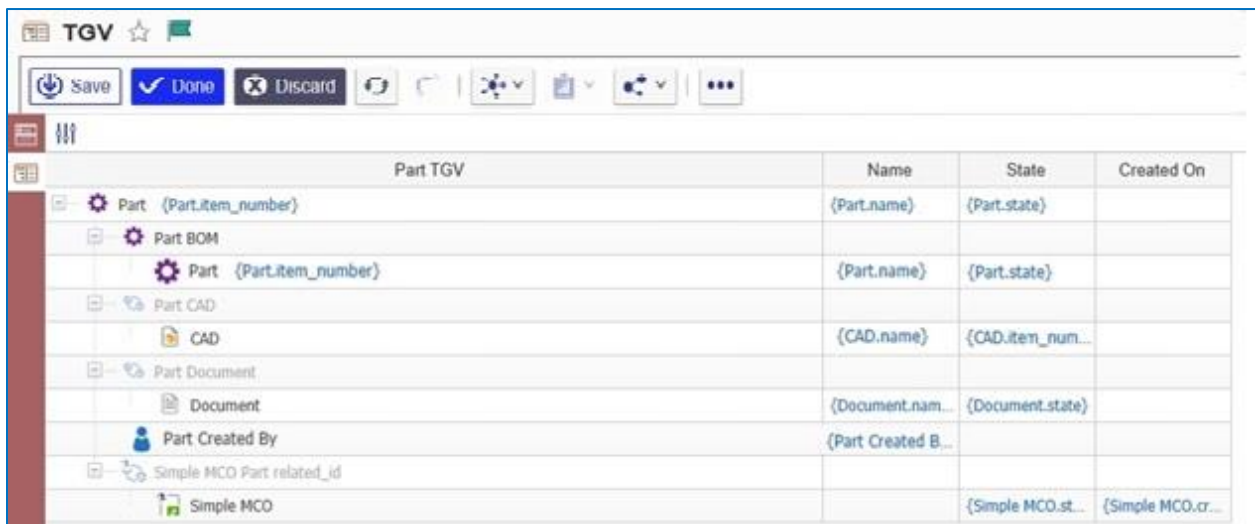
TGV

Save Done Discard

| Part TGV | Name | State | Created On |
|---|---|---|---|
| Part {Part.item_number} | {Part.name} | {Part.state} | |
| Part BOM | | | |
| Part {Part.item_number} | {Part.name} | {Part.state} | |
| Part CAD | | | |
| CAD | {CAD.name} | {CAD.item_num... | |
| Part Document | | | |
| Document | {Document.nam... | {Document.state} | |
| Part Created By | {Part Created B... | | |
| Simple MCO Part related_id | | | |
| Simple MCO | | {Simple MCO.st... | {Simple MCO.cr... |